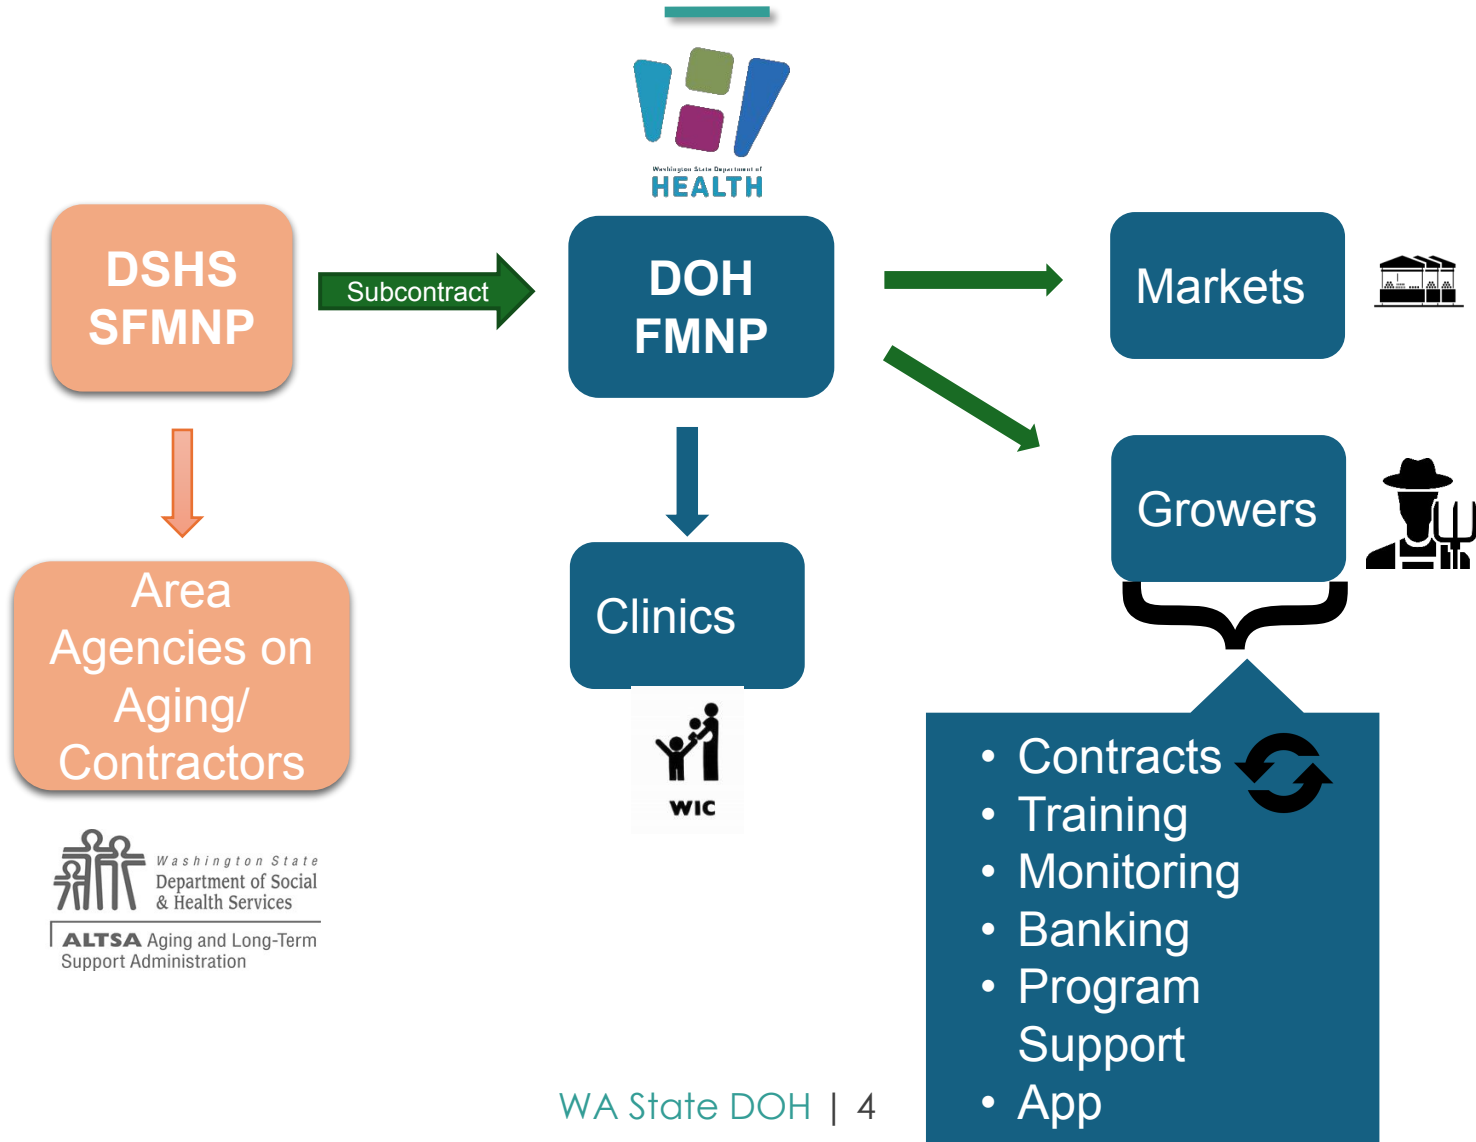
Washington State Department of
HEALTH

DSHS SFMNP

Subcontract

DOH FMNP

Markets

Growers

Area Agencies on Aging/ Contractors

Clinics

WIC

- Contracts
- Training
- Monitoring
- Banking
- Program Support
- App

Washington State Department of Social & Health Services

ALTSA Aging and Long-Term Support Administration

WA State DOH | 4